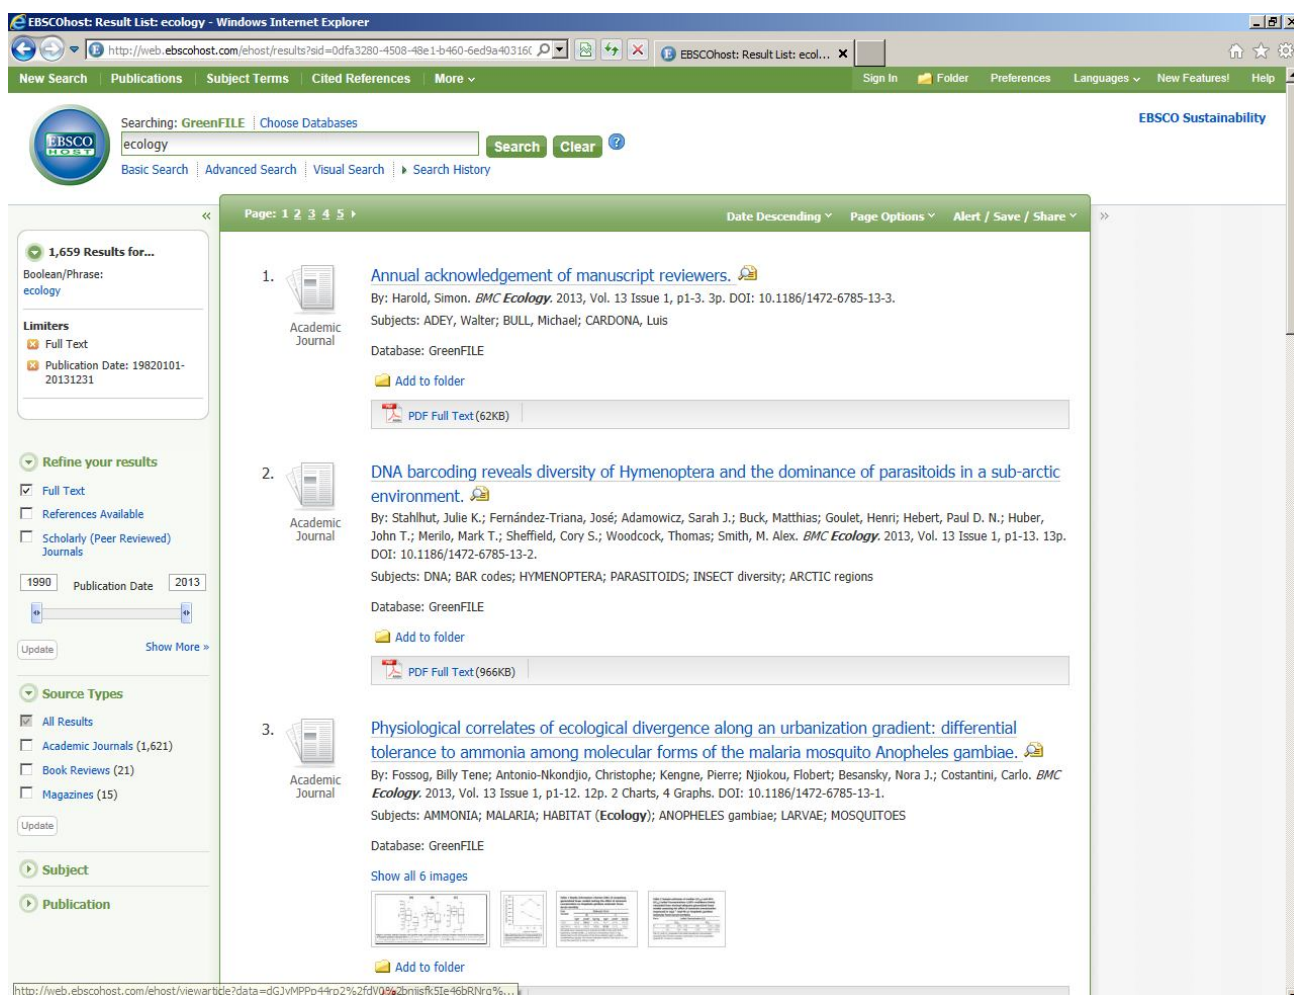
EBSCOhost: Result List: ecology - Windows Internet Explorer

http://web.ebscohost.com/ehost/results?sid=0dfa3280-4508-48e1-b460-6ed9a40316(

EBSCOhost: Result List: ecol... ×

New Search | Publications | Subject Terms | Cited References | More

Sign In | Folder | Preferences | Languages | New Features! | Help

EBSCO HOST

Searching: GreenFILE | Choose Databases

ecology

Search Clear ?

Basic Search | Advanced Search | Visual Search | Search History

EBSCO Sustainability

«

1,659 Results for...

Boolean/Phrase:
ecology

Limiters
Full Text
Publication Date: 19820101-20131231

Refine your results

Full Text
References Available
Scholarly (Peer Reviewed) Journals

1990 Publication Date 2013

Update

Show More »

Source Types

All Results
Academic Journals (1,621)
Book Reviews (21)
Magazines (15)

Update

Subject

Publication

Page: 1 2 3 4 5

Date Descending | Page Options | Alert / Save / Share

»

1. Academic Journal

Annual acknowledgement of manuscript reviewers.

By: Harold, Simon. BMC Ecology. 2013, Vol. 13 Issue 1, p1-3. 3p. DOI: 10.1186/1472-6785-13-3.

Subjects: ADEY, Walter; BULL, Michael; CARDONA, Luis

Database: GreenFILE

Add to folder

PDF Full Text (62KB)

2. Academic Journal

DNA barcoding reveals diversity of Hymenoptera and the dominance of parasitoids in a sub-arctic environment.

By: Stahlhut, Julie K.; Fernández-Triana, José; Adamowicz, Sarah J.; Buck, Matthias; Goulet, Henri; Hebert, Paul D. N.; Huber, John T.; Merilo, Mark T.; Sheffield, Cory S.; Woodcock, Thomas; Smith, M. Alex. BMC Ecology. 2013, Vol. 13 Issue 1, p1-13. 13p. DOI: 10.1186/1472-6785-13-2.

Subjects: DNA; BAR codes; HYMENOPTERA; PARASITOIDS; INSECT diversity; ARCTIC regions

Database: GreenFILE

Add to folder

PDF Full Text (966KB)

3. Academic Journal

Physiological correlates of ecological divergence along an urbanization gradient: differential tolerance to ammonia among molecular forms of the malaria mosquito Anopheles gambiae.

By: Fossog, Billy Tene; Antonio-Nkondjio, Christophe; Kengne, Pierre; Njiokou, Flobert; Besansky, Nora J.; Costantini, Carlo. BMC Ecology. 2013, Vol. 13 Issue 1, p1-12. 12p. 2 Charts, 4 Graphs. DOI: 10.1186/1472-6785-13-1.

Subjects: AMMONIA; MALARIA; HABITAT (Ecology); ANOPHELES gambiae; LARVAE; MOSQUITOES

Database: GreenFILE

Show all 6 images

Add to folder

http://web.ebscohost.com/ehost/viewarticle?data=dGJyMPPp44rp2%2fdV0%2bnjisfk5Ie46bRNrq%...